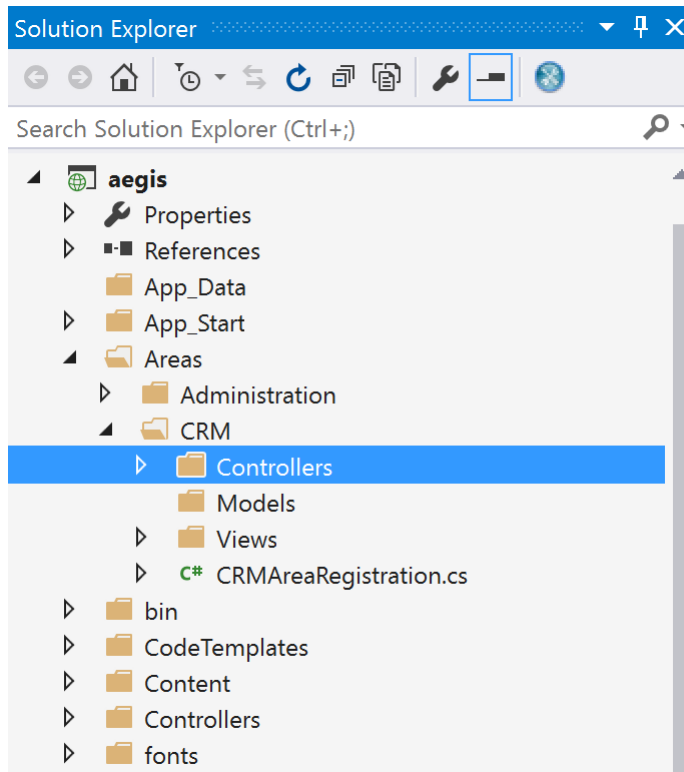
Solution Explorer

Search Solution Explorer (Ctrl+;)

aegis
Properties
References
App_Data
App_Start
Areas
Administration
CRM
Controllers
Models
Views
C# CRMAreaRegistration.cs
bin
CodeTemplates
Content
Controllers
fonts